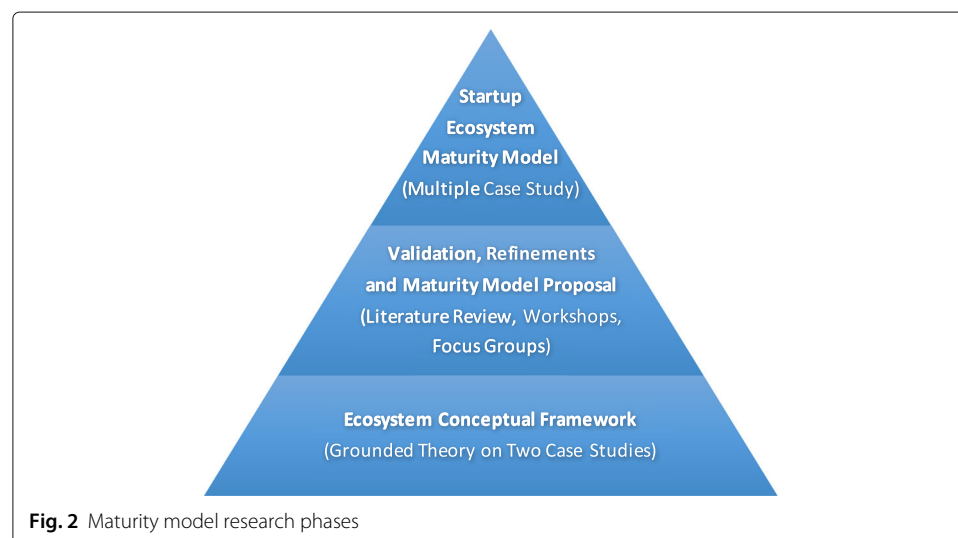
Startup Ecosystem Maturity Model
(Multiple Case Study)

Validation, Refinements and Maturity Model Proposal
(Literature Review, Workshops, Focus Groups)

Ecosystem Conceptual Framework
(Grounded Theory on Two Case Studies)

Fig. 2 Maturity model research phases